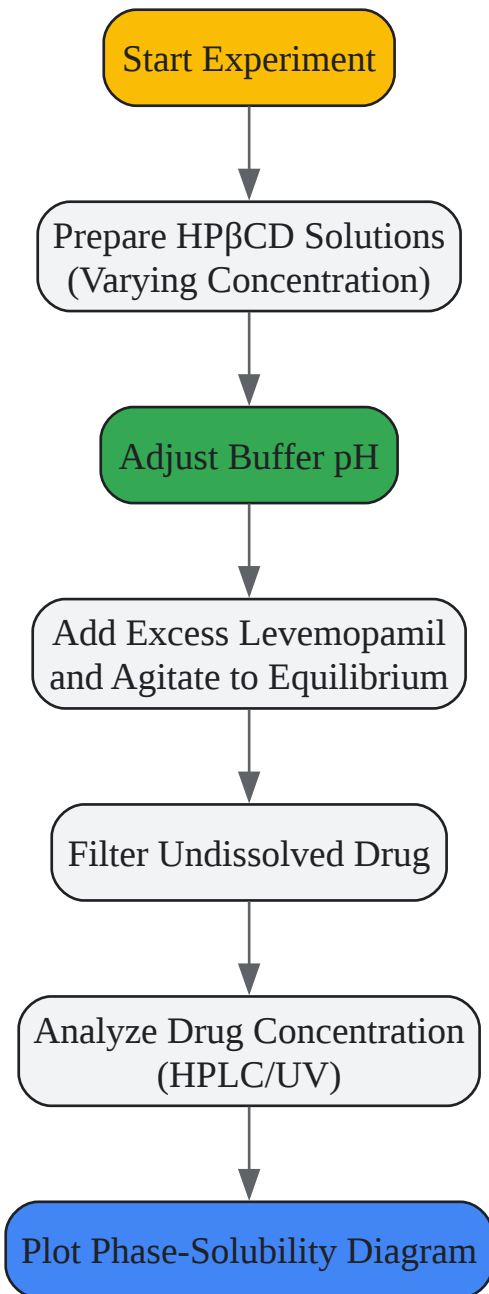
Start Experiment

Prepare HPβCD Solutions (Varying Concentration)

Adjust Buffer pH

Add Excess Levemopamil and Agitate to Equilibrium

Filter Undissolved Drug

Analyze Drug Concentration (HPLC/UV)

Plot Phase-Solubility Diagram